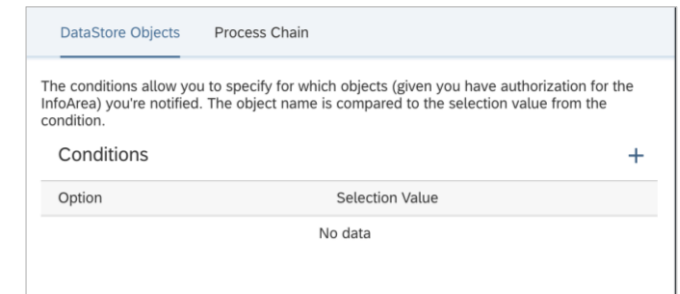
DataStore Objects Process Chain

The conditions allow you to specify for which objects (given you have authorization for the InfoArea) you're notified. The object name is compared to the selection value from the condition.

Conditions +

| Option | Selection Value |
|---|---|
| | No data |